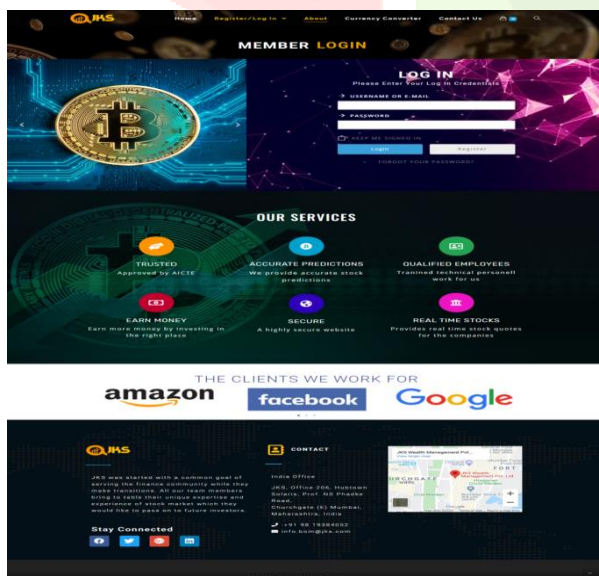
JKS

Home Register/Log In About Currency Converter Contact Us

MEMBER LOGIN

LOG IN

Please Enter Your Log In Credentials

USERNAME OR E-MAIL

PASSWORD

KEEP ME SIGNED IN

Login

Register

FORGOT YOUR PASSWORD?

OUR SERVICES

TRUSTED
Approved by AICTE

ACCURATE PREDICTIONS
We provide accurate stock predictions

QUALIFIED EMPLOYEES
Trained technical personell work for us

EARN MONEY
Earn more money by investing in the right place

SECURE
A highly secure website

REAL TIME STOCKS
Provides real time stock quotes for the companies

THE CLIENTS WE WORK FOR

amazon

facebook

Google

JKS

JKS was started with a common goal of serving the finance community while they make transactions. All our team members bring to table their unique expertise and experience of stock market which they would like to pass on to future investors.

Stay Connected

CONTACT

India Office

JKS, Office 206, Hustown Solaris, Prof. NS Phadke Road, Churchgate (E) Mumbai, Maharashtra, India

+91 98 19286052

info.bom@jks.com

JKS Wealth Management Pvt...

FORT